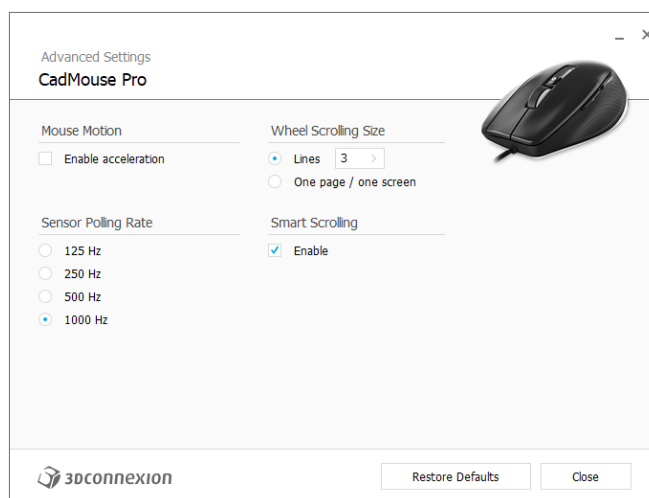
Advanced Settings
CadMouse Pro

Mouse Motion
Enable acceleration

Wheel Scrolling Size
Lines 3
One page / one screen

Sensor Polling Rate
125 Hz
250 Hz
500 Hz
1000 Hz

Smart Scrolling
Enable

3Dconnexion

Restore Defaults
Close